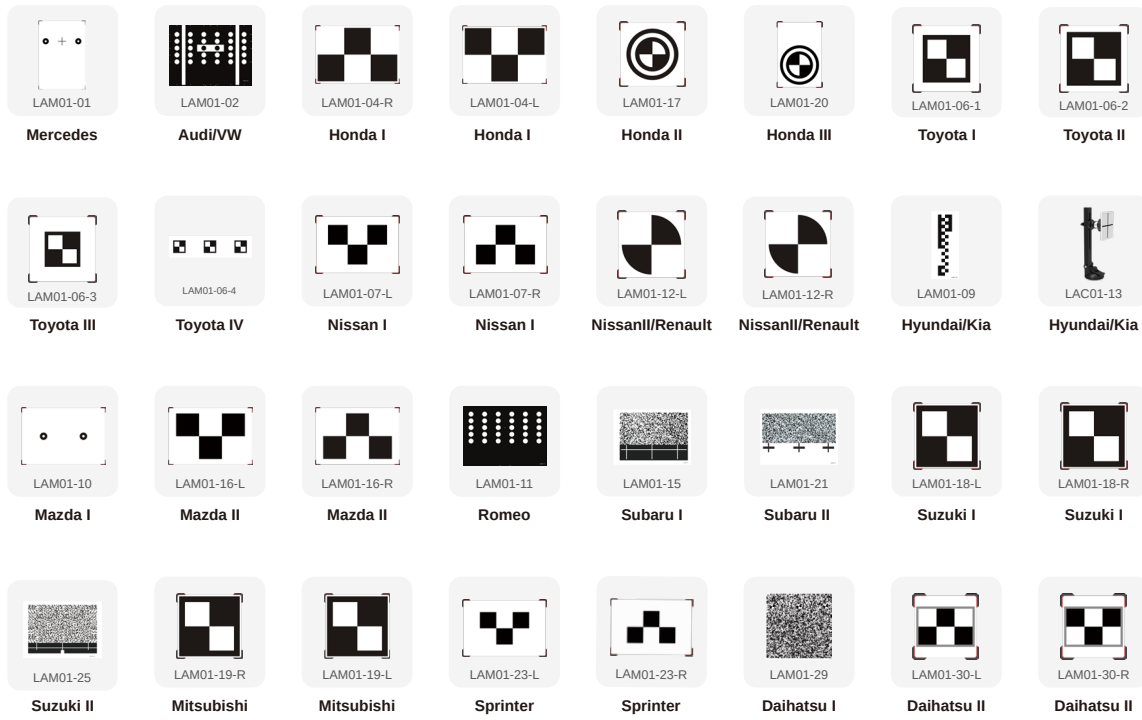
LAM01-01
Mercedes

LAM01-02
Audi/VW

LAM01-04-R
Honda I

LAM01-04-L
Honda I

LAM01-17
Honda II

LAM01-20
Honda III

LAM01-06-1
Toyota I

LAM01-06-2
Toyota II

LAM01-06-3
Toyota III

LAM01-06-4
Toyota IV

LAM01-07-L
Nissan I

LAM01-07-R
Nissan I

LAM01-12-L
NissanII/Renault

LAM01-12-R
NissanII/Renault

LAM01-09
Hyundai/Kia

LAC01-13
Hyundai/Kia

LAM01-10
Mazda I

LAM01-16-L
Mazda II

LAM01-16-R
Mazda II

LAM01-11
Romeo

LAM01-15
Subaru I

LAM01-21
Subaru II

LAM01-18-L
Suzuki I

LAM01-18-R
Suzuki I

LAM01-25
Suzuki II

LAM01-19-R
Mitsubishi

LAM01-19-L
Mitsubishi

LAM01-23-L
Sprinter

LAM01-23-R
Sprinter

LAM01-29
Daihatsu I

LAM01-30-L
Daihatsu II

LAM01-30-R
Daihatsu II